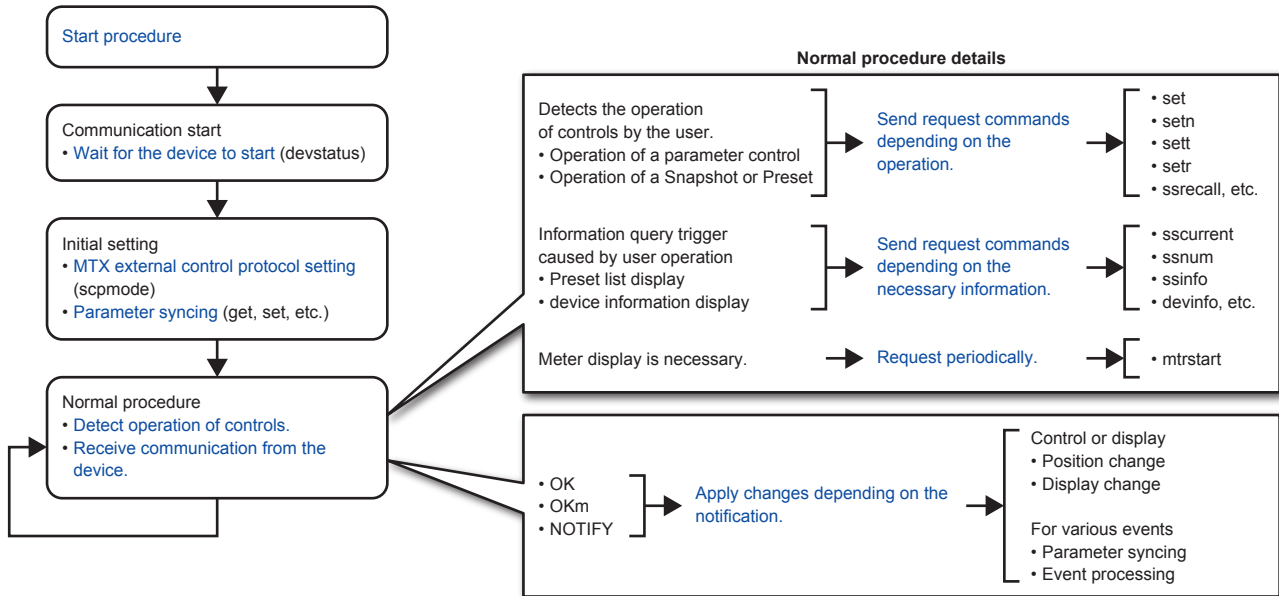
Start procedure

Communication start
• Wait for the device to start (devstatus)

Initial setting
• MTX external control protocol setting (scpmode)
• Parameter syncing (get, set, etc.)

Normal procedure
• Detect operation of controls.
• Receive communication from the device.

Normal procedure details

Detects the operation of controls by the user.
• Operation of a parameter control
• Operation of a Snapshot or Preset

Send request commands depending on the operation.

• set
• setn
• sett
• setr
• ssrecall, etc.

Information query trigger caused by user operation
• Preset list display
• device information display

Send request commands depending on the necessary information.

• sscurrent
• ssnum
• ssinfo
• devinfo, etc.

Meter display is necessary.

Request periodically.

• mtrstart

• OK
• OKm
• NOTIFY

Apply changes depending on the notification.

Control or display
• Position change
• Display change

For various events
• Parameter syncing
• Event processing